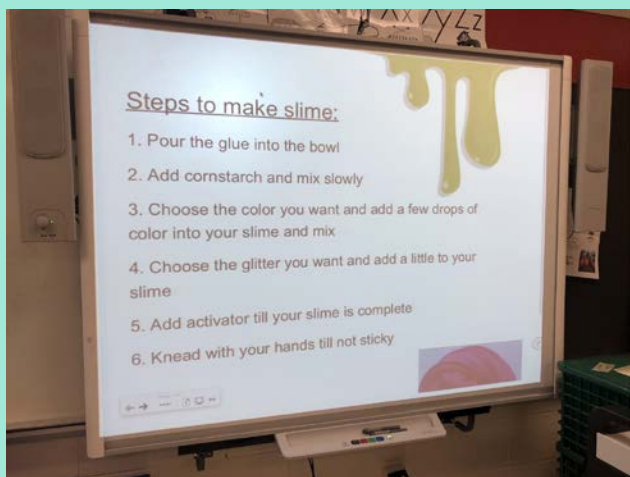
Xx Yy Zz

Steps to make slime:

1. Pour the glue into the bowl

2. Add cornstarch and mix slowly

3. Choose the color you want and add a few drops of color into your slime and mix

4. Choose the glitter you want and add a little to your slime

5. Add activator till your slime is complete

6. Knead with your hands till not sticky